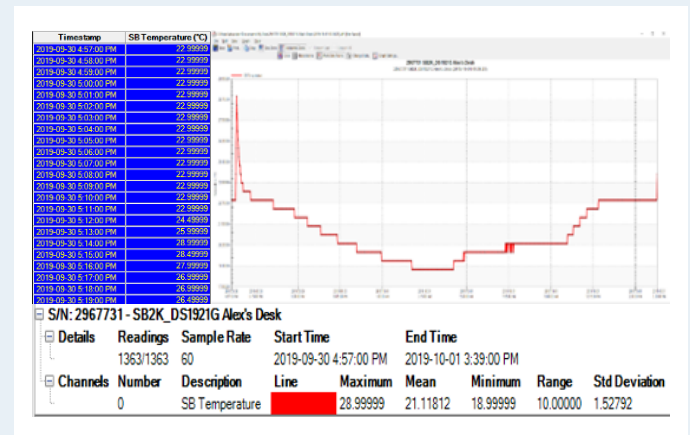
| Timestamp | SB Temperature (°C) |
|---|---|
| 2019-09-30 4:57:00 PM | 22.99999 |
| 2019-09-30 4:58:00 PM | 22.99999 |
| 2019-09-30 4:59:00 PM | 22.99999 |
| 2019-09-30 5:00:00 PM | 22.99999 |
| 2019-09-30 5:01:00 PM | 22.99999 |
| 2019-09-30 5:02:00 PM | 22.99999 |
| 2019-09-30 5:03:00 PM | 22.99999 |
| 2019-09-30 5:04:00 PM | 22.99999 |
| 2019-09-30 5:05:00 PM | 22.99999 |
| 2019-09-30 5:06:00 PM | 22.99999 |
| 2019-09-30 5:07:00 PM | 22.99999 |
| 2019-09-30 5:08:00 PM | 22.99999 |
| 2019-09-30 5:09:00 PM | 22.99999 |
| 2019-09-30 5:10:00 PM | 22.99999 |
| 2019-09-30 5:11:00 PM | 22.99999 |
| 2019-09-30 5:12:00 PM | 24.49999 |
| 2019-09-30 5:13:00 PM | 25.99999 |
| 2019-09-30 5:14:00 PM | 28.99999 |
| 2019-09-30 5:15:00 PM | 28.49999 |
| 2019-09-30 5:16:00 PM | 27.99999 |
| 2019-09-30 5:17:00 PM | 26.99999 |
| 2019-09-30 5:18:00 PM | 26.99999 |
| 2019-09-30 5:19:00 PM | 26.49999 |

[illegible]

S/N: 2967731 - SB2K_DS1921G Alex's Desk

| | Readings | Sample Rate | Start Time | | End Time | | | |
|---|---|---|---|---|---|---|---|---|
| Details | 1363/1363 | 60 | 2019-09-30 4:57:00 PM | | 2019-10-01 3:39:00 PM | | | |

| Channels | Number | Description | Line | Maximum | Mean | Minimum | Range | Std Deviation |
|---|---|---|---|---|---|---|---|---|
| | 0 | SB Temperature | | 28.99999 | 21.11812 | 18.99999 | 10.00000 | 1.52792 |